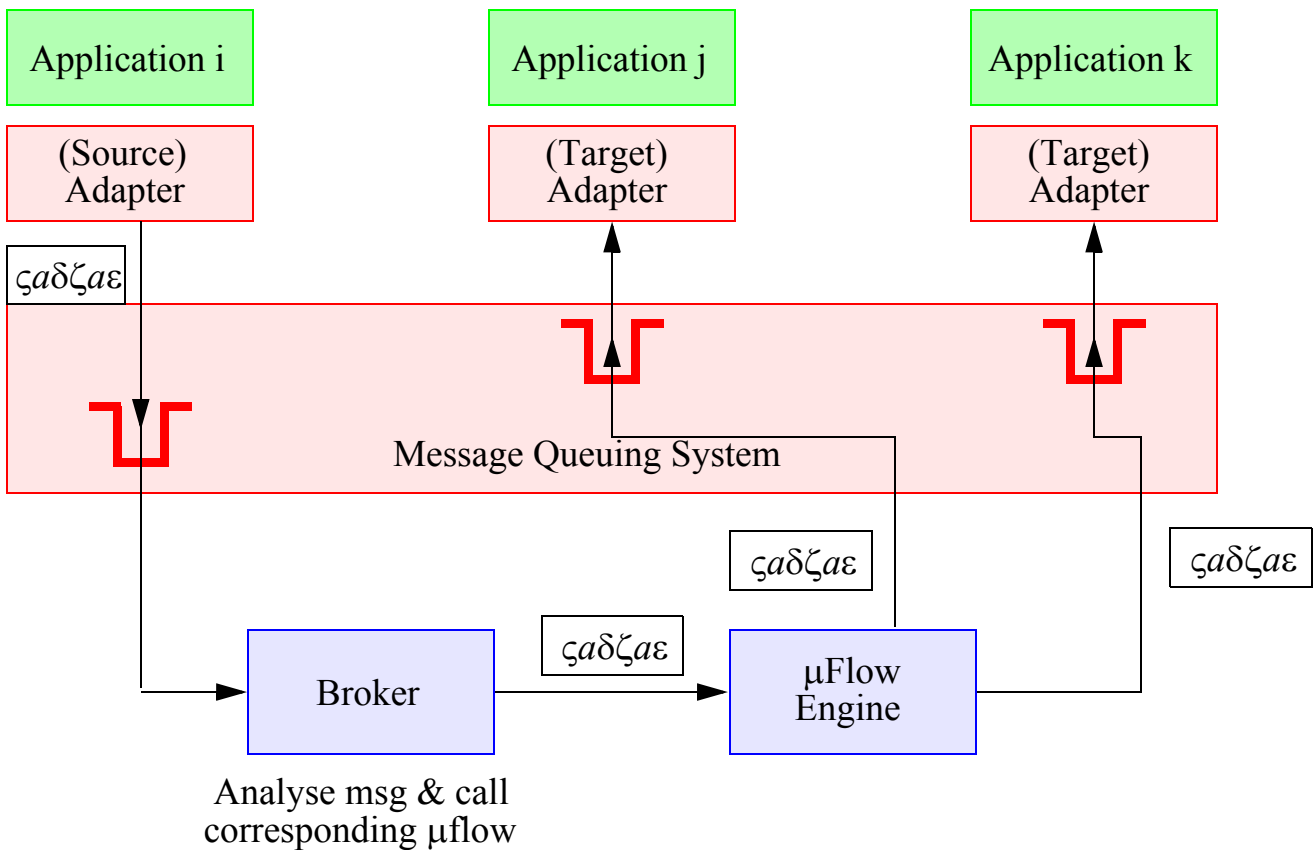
Application i

Application j

Application k

(Source) Adapter

(Target) Adapter

(Target) Adapter

ςaδζaε

Message Queuing System

ςaδζaε

ςaδζaε

ςaδζaε

Broker

μFlow Engine

Analyse msg & call corresponding μflow